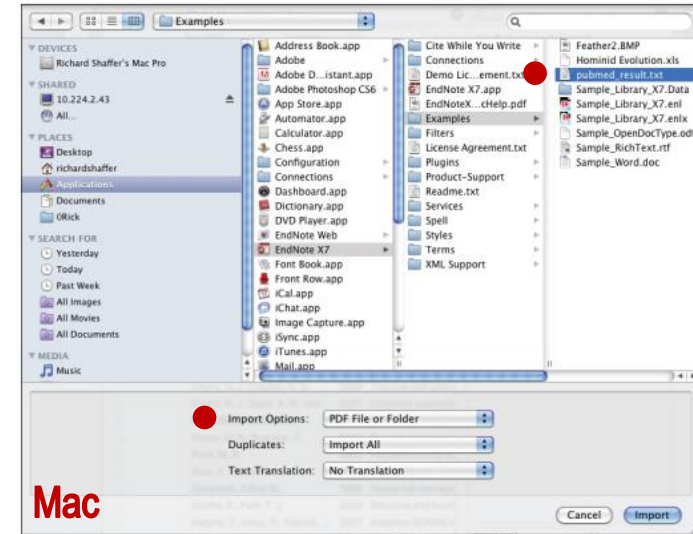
Examples

DEVICES
Richard Shaffer's Mac Pro
SHARED
10.224.2.43
All...
PLACES
Desktop
richardshaffer
Applications
Documents
ORick
SEARCH FOR
Yesterday
Today
Past Week
All Images
All Movies
All Documents
MEDIA
Music

Address Book.app
Adobe
Adobe D...istant.app
Adobe Photoshop CS6
App Store.app
Automator.app
Calculator.app
Chess.app
Configuration
Connections
Dashboard.app
Dictionary.app
DVD Player.app
EndNote Web
EndNote X7
Font Book.app
Front Row.app
iCal.app
iChat.app
Image Capture.app
iSync.app
iTunes.app
Mail.app

Cite While You Write
Connections
Demo Lic...ement.txt
EndNote X7.app
EndNoteX...cHelp.pdf
Examples
Filters
License Agreement.txt
Plugins
Product-Support
Readme.txt
Services
Spell
Styles
Terms
XML Support

Feather2.BMP
Hominid Evolution.xls
pubmed_result.txt
Sample_Library_X7.Data
Sample_Library_X7.enl
Sample_Library_X7.enlx
Sample_OpenDocType.odt
Sample_RichText.rtf
Sample_Word.doc

Import Options: PDF File or Folder
Duplicates: Import All
Text Translation: No Translation

Mac

Cancel
Import